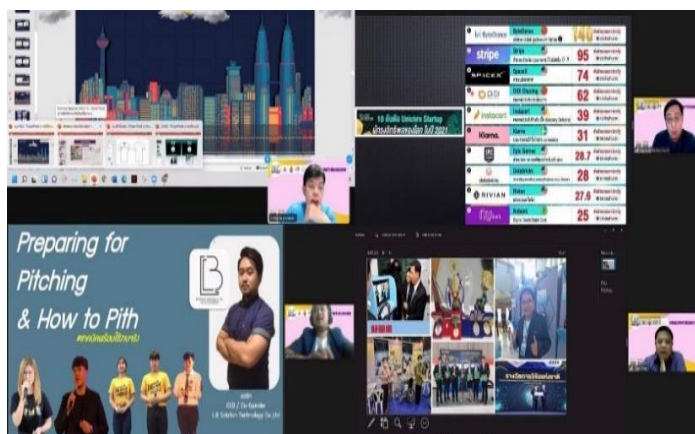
10 อันดับ Unicorn Startup

ByteDance 140
stripe Stripe 95
SPACEX SpaceX 74
DiDi DiDi Chuxing 62
instacart Instacart 39
Klarna. Klarna 31
Epic Games 28.7
Databricks 28
RIVIAN Rivian 27.6
Robinhood 25

Preparing for Pitching & How to Pith

CEO / Co-founder
L.B Solution Technology Co.,Ltd